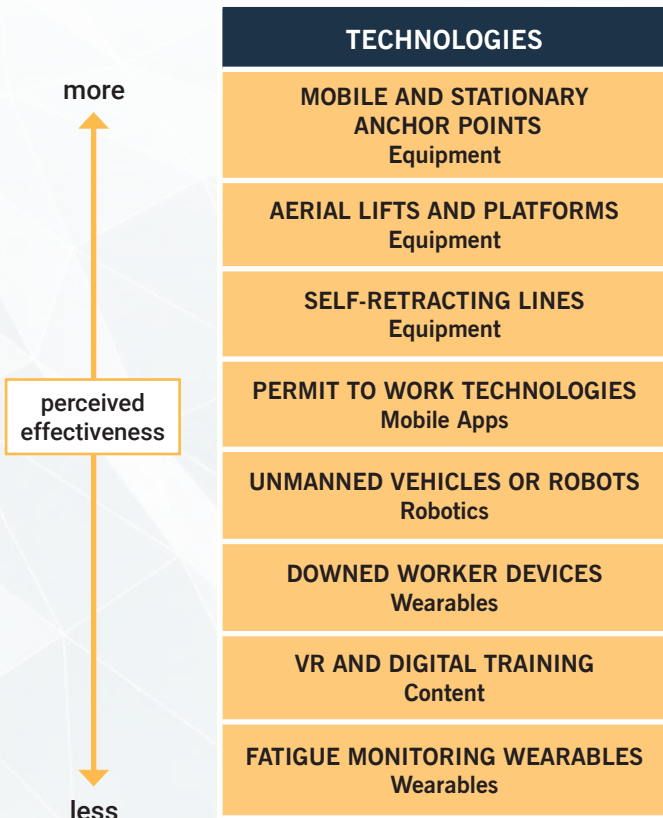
more

perceived effectiveness

less

TECHNOLOGIES

MOBILE AND STATIONARY ANCHOR POINTS
Equipment

AERIAL LIFTS AND PLATFORMS
Equipment

SELF-RETRACTING LINES
Equipment

PERMIT TO WORK TECHNOLOGIES
Mobile Apps

UNMANNED VEHICLES OR ROBOTS
Robotics

DOWNED WORKER DEVICES
Wearables

VR AND DIGITAL TRAINING
Content

FATIGUE MONITORING WEARABLES
Wearables